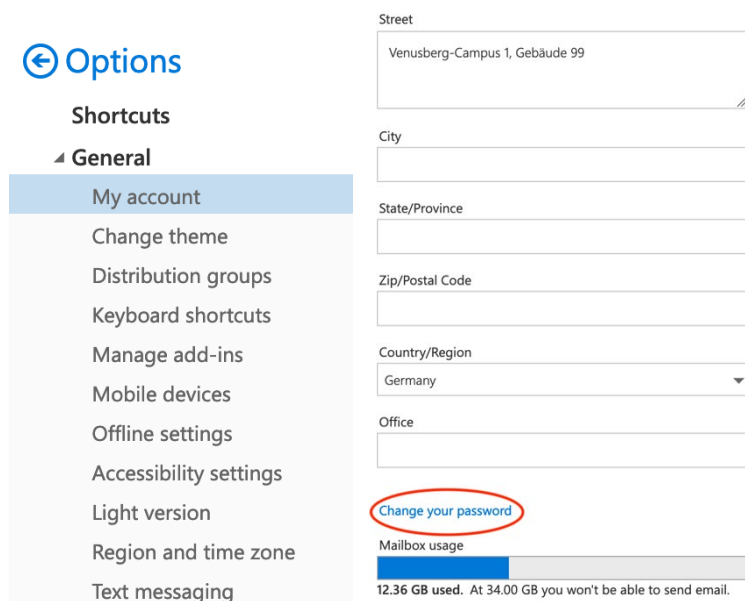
Options

Shortcuts

General

My account

Change theme

Distribution groups

Keyboard shortcuts

Manage add-ins

Mobile devices

Offline settings

Accessibility settings

Light version

Region and time zone

Text messaging

Street

Venusberg-Campus 1, Gebäude 99

City

State/Province

Zip/Postal Code

Country/Region

Germany

Office

Change your password

Mailbox usage

**12.36 GB used.** At 34.00 GB you won't be able to send email.